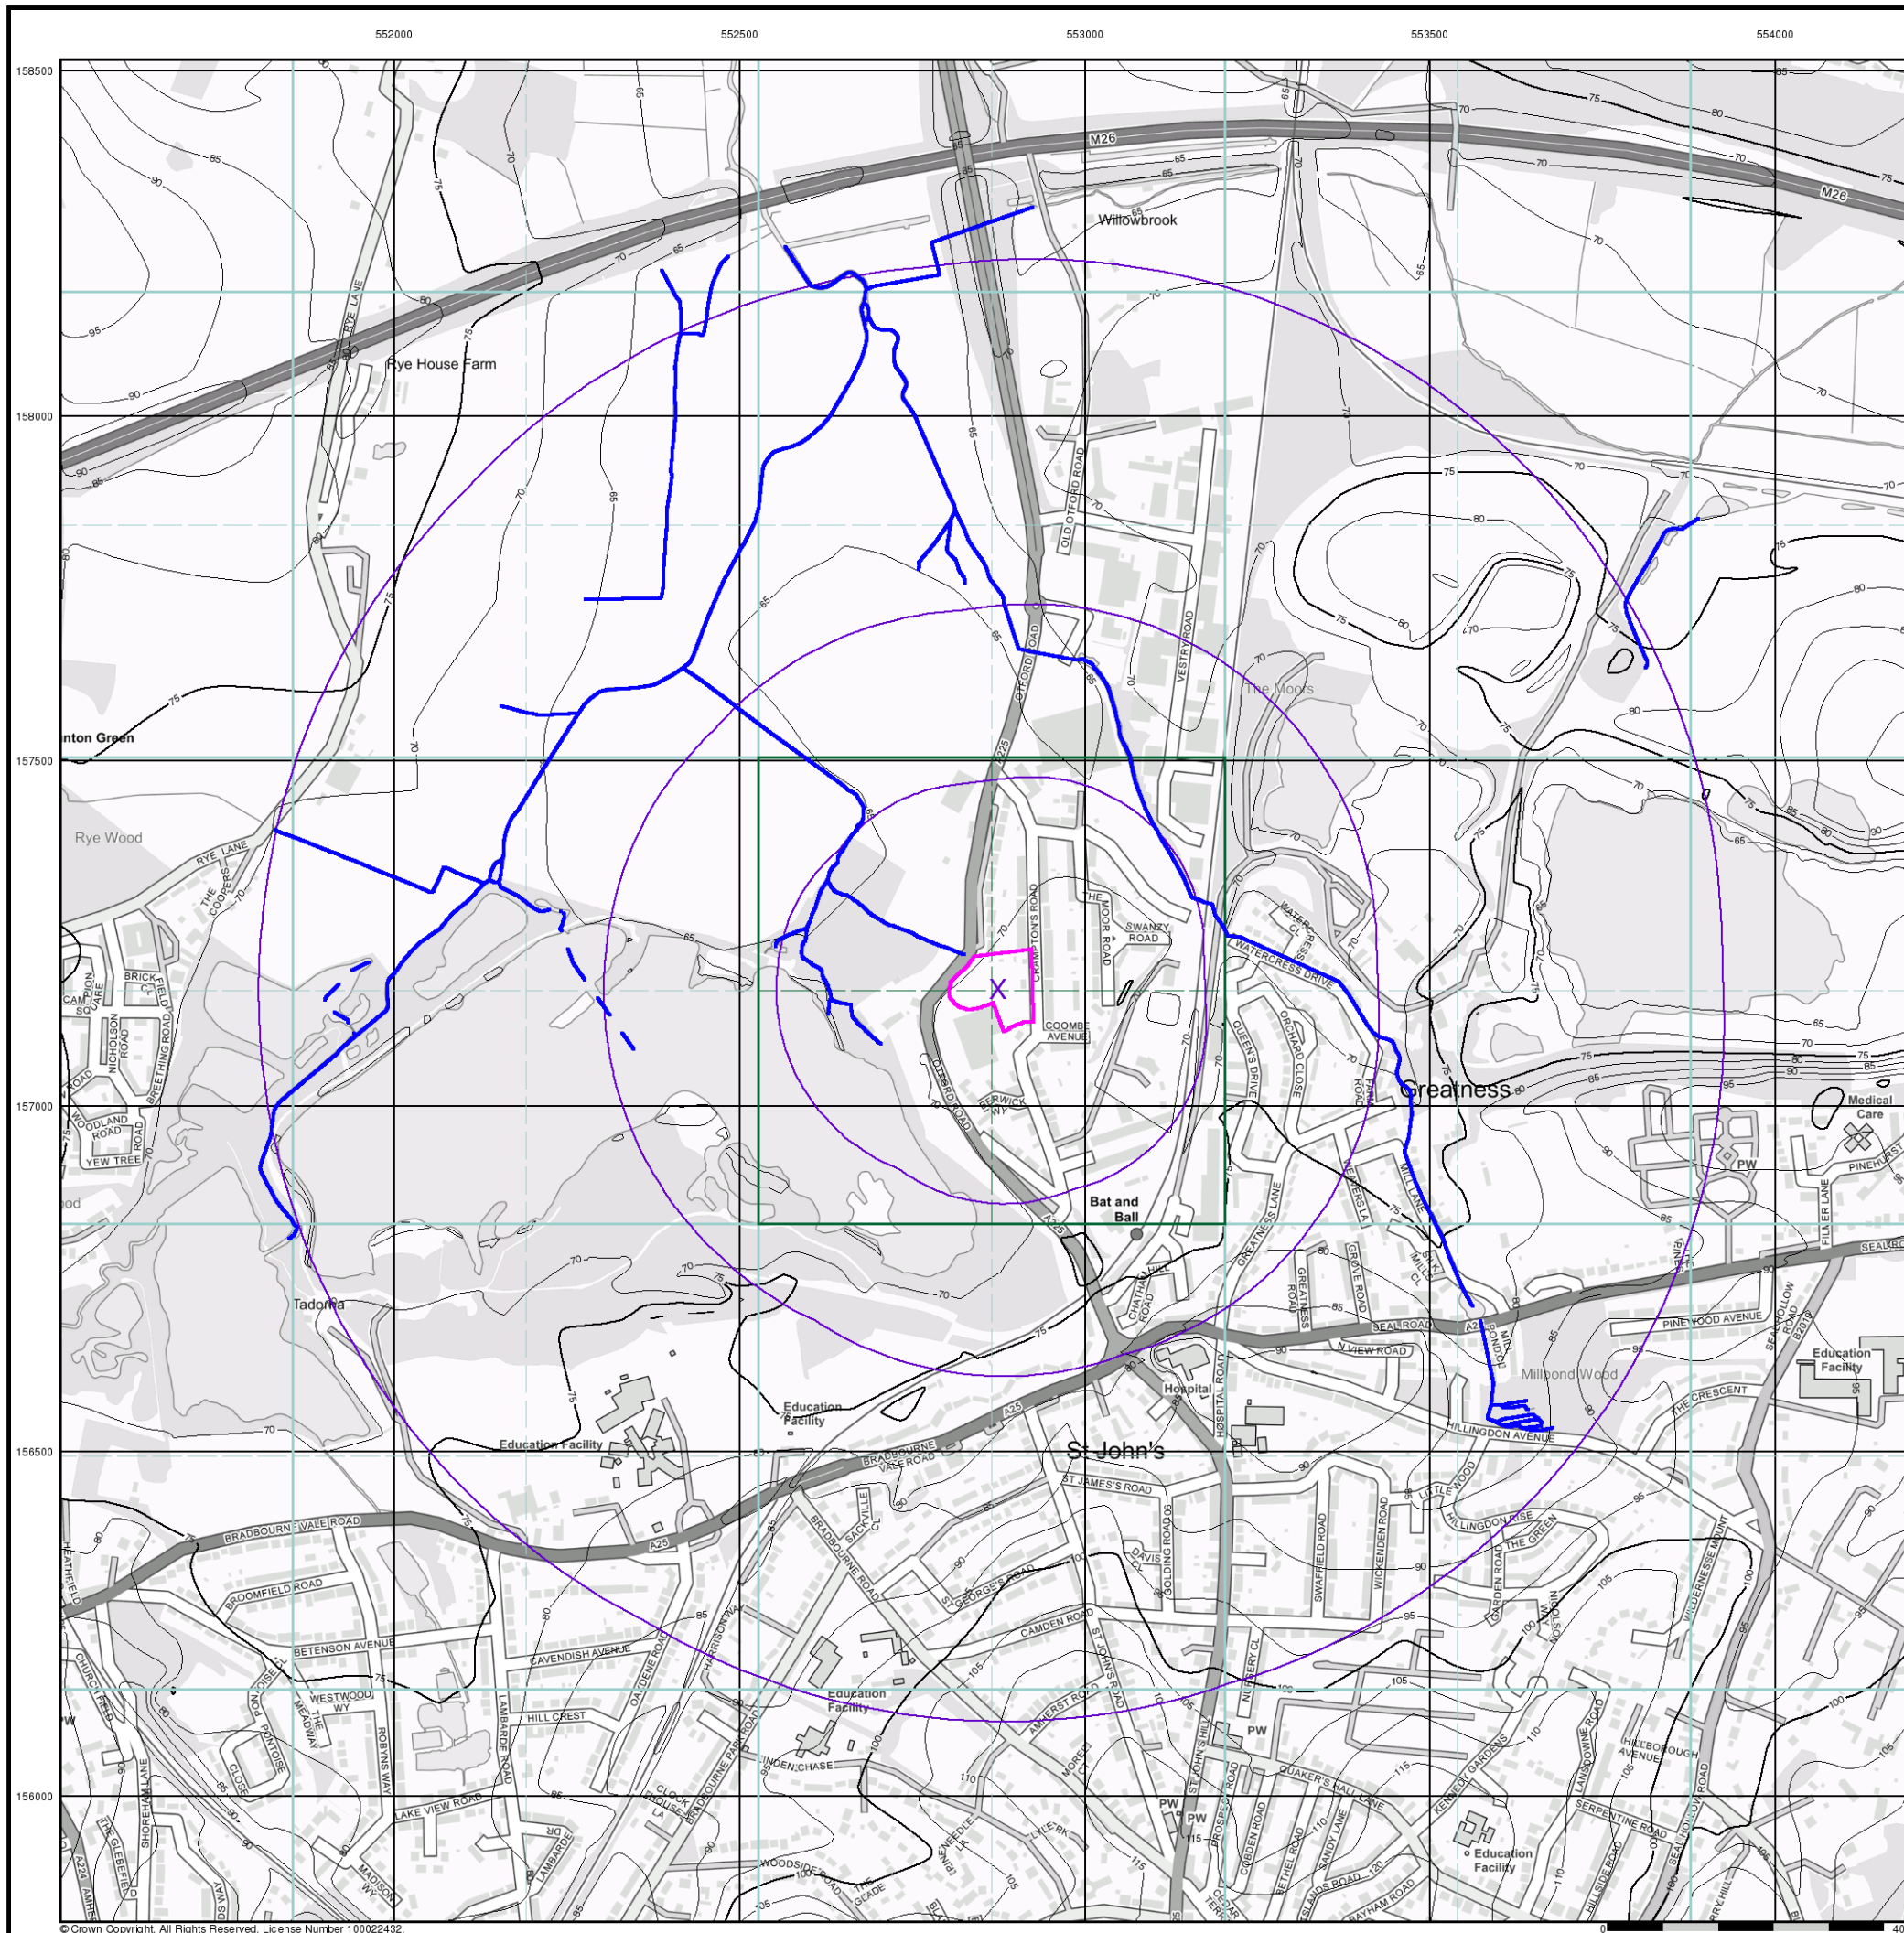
552000
552500
553000
553500
554000
158500
158000
157500
157000
156500
156000

M26
Willowbrook
Rye House Farm
RYE LANE
nton Green
Rye Wood
RYE LANE
THE COOPERS
BRICK FIELD
CAM SQUARE
NICHOLSON ROAD
BREETHING ROAD
WOODLAND ROAD
YEW TREE
Tadorna
OLD OTFORD ROAD
VESTRY ROAD
OTFORD ROAD
A225
The Moors
CRAMPTON'S ROAD
THE MOOR ROAD
SWANZY ROAD
COOMBE AVENUE
BERWICK WY
Bat and Ball
WATERCRESS CL
WATERCRESS DRIVE
QUEEN'S DRIVE
ORCHARD CLOSE
FARM ROAD
Greatness
MILL LANE
GREATNESS LANE
CHATHAM HILL ROAD
GROVE ROAD
GREATNESS ROAD
SEAL ROAD
N VIEW ROAD
A25
MILL POND
Millpond Wood
HILLINGDON AVENUE
PINEWOOD AVENUE
THE CRESCENT
SEAL HOLLOW ROAD
B2019
Education Facility
Medical Care
PW
PINEHURST
FILMER LANE
Hospital
HOSPITAL ROAD
St John's
ST JAMES'S ROAD
GOLDING ROAD
DAVIS CL
SWAFFIELD ROAD
WICKENDEN ROAD
LITTLE WOOD
HILLINGDON RISE
THE GREEN
GARDEN ROAD
WILDERNESSE MOUNT
BRADBOURNE VALE ROAD
SACKVILLE CL
BRADBOURNE ROAD
ST GEORGE'S ROAD
CAMDEN ROAD
ST JOHN'S ROAD
NURSERY CL
Education Facility
BROOMFIELD ROAD
BETENSON AVENUE
CAVENDISH AVENUE
OAKDENE ROAD
HARRISON WAY
WESTWOOD WY
THE MEADWAY
ROBYNS WAY
LAMBARDE ROAD
HILL CREST
CHURCH FIELD
PONTOISE CL
CLOSE
HEATHFIELD
SHOREHAM LANE
LAKE VIEW ROAD
LAMBARDE DR
CLOCK HOUSE LA
BRADBOURNE PARK ROAD
LINDEN CHASE
AMHERST ROAD
MOREWOOD CL
ST JOHN'S HILL
PROSPECT ROAD
QUAKER'S HALL LANE
KENNEDY GARDENS
LANSDOWNE ROAD
HILLBOROUGH AVENUE
SERPENTINE ROAD
SEAL HOLLOW ROAD
CEDAR TERRACE
COBDEN ROAD
BETHEL ROAD
SANDY LANE
ISLANDS ROAD
RAYHAM ROAD
HILLSIDE ROAD
PINE NEEDLE LA
LYLE PK
WOODSIDE ROAD
THE GLADE
THE GLEBEFIELD
MADISON WY
A224
Education Facility
PW
85
90
95
80
75
70
65
100
105
110
115
120
© Crown Copyright. All Rights Reserved. License Number 100022432.
0
40